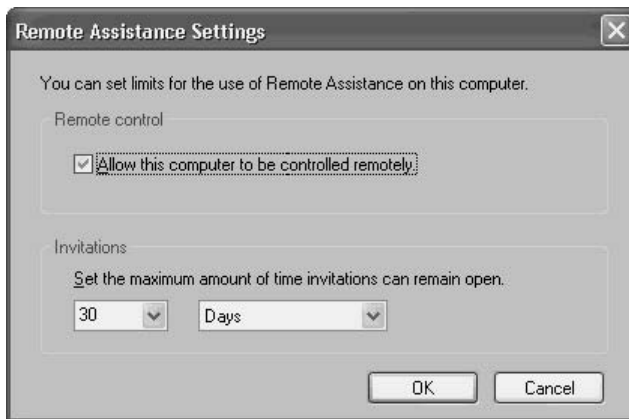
Remote Assistance Settings

You can set limits for the use of Remote Assistance on this computer.

Remote control

Allow this computer to be controlled remotely.

Invitations

Set the maximum amount of time invitations can remain open.

30

Days

OK

Cancel